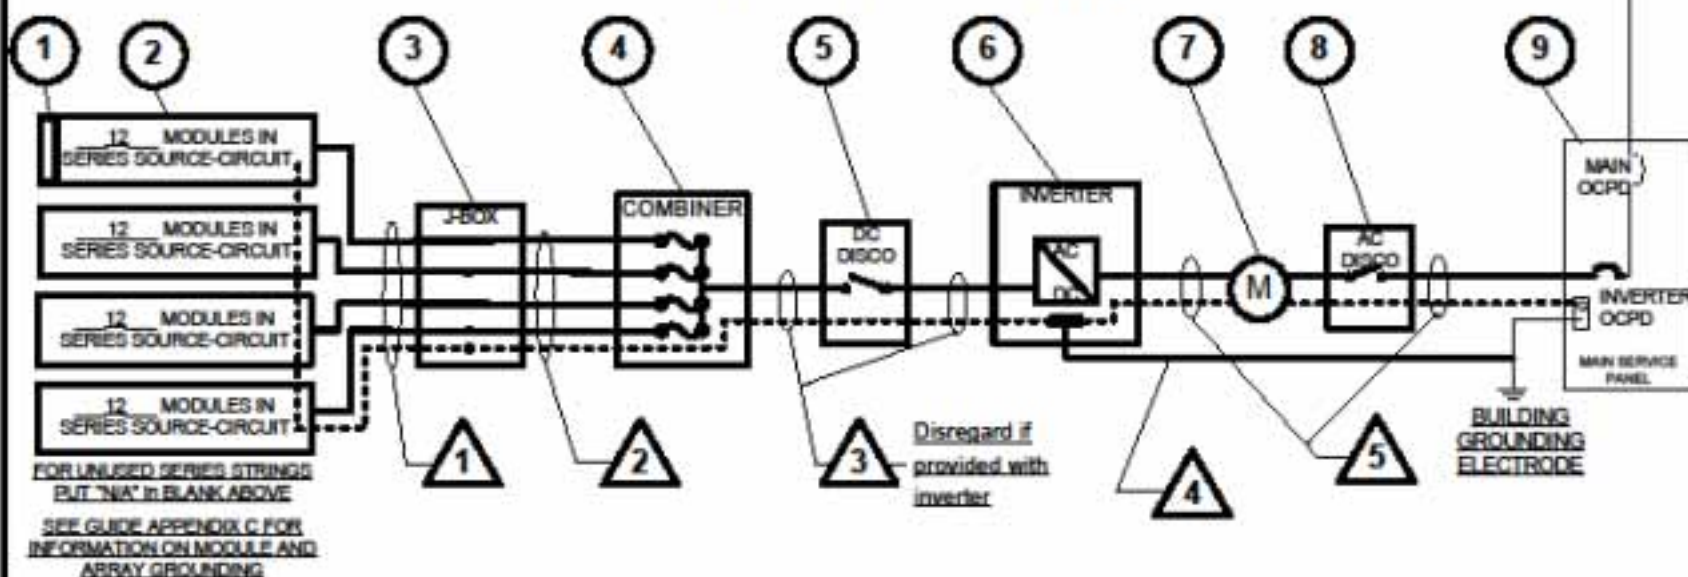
1 2 3 4 5 6 7 8 9

12 MODULES IN SERIES SOURCE-CIRCUIT

12 MODULES IN SERIES SOURCE-CIRCUIT

12 MODULES IN SERIES SOURCE-CIRCUIT

12 MODULES IN SERIES SOURCE-CIRCUIT

FOR UNUSED SERIES STRINGS PUT "N/A" in BLANK ABOVE

SEE GUIDE APPENDIX C FOR INFORMATION ON MODULE AND ARRAY GROUNDING

J-BOX

COMBINER

DC DISCO

INVERTER

AC

DC

M

AC DISCO

MAIN OCPD

INVERTER OCPD

MAIN SERVICE PANEL

BUILDING GROUNDING ELECTRODE

1

2

3

Disregard if provided with inverter

4

5